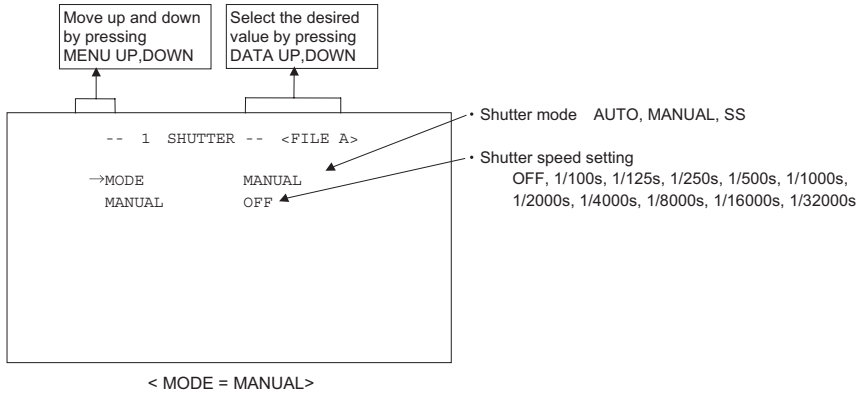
Move up and down by pressing MENU UP,DOWN

Select the desired value by pressing DATA UP,DOWN

-- 1 SHUTTER -- <FILE A>

→MODE MANUAL
MANUAL OFF

・Shutter mode AUTO, MANUAL, SS

・Shutter speed setting
OFF, 1/100s, 1/125s, 1/250s, 1/500s, 1/1000s, 1/2000s, 1/4000s, 1/8000s, 1/16000s, 1/32000s

< MODE = MANUAL>